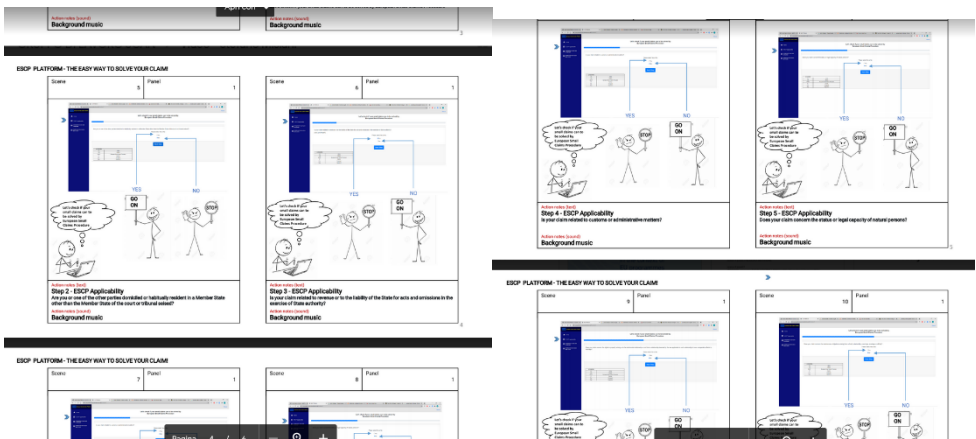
Action notes (sound)
Background music

Action notes (sound)
Background music

ESCP PLATFORM - THE EASY WAY TO SOLVE YOUR CLAIM!

| Scene 5 | Panel 1 |
|---|---|

YES
NO
GO ON
STOP
Let's check if your small claims can be solved by European Small Claims Procedure

Action notes (text)
Step 2 - ESCP Applicability
Are you or one of the other parties domiciled or habitually resident in a Member State other than the Member State of the court or tribunal seized?

Action notes (sound)
Background music

| Scene 6 | Panel 1 |
|---|---|

YES
NO
GO ON
STOP
Let's check if your small claims can be solved by European Small Claims Procedure

Action notes (text)
Step 3 - ESCP Applicability
Is your claim related to revenue or to the liability of the State for acts and omissions in the exercise of State authority?

Action notes (sound)
Background music

ESCP PLATFORM - THE EASY WAY TO SOLVE YOUR CLAIM!

| Scene 7 | Panel 1 |
|---|---|

| Scene 8 | Panel 1 |
|---|---|

YES
NO
GO ON
STOP
Let's check if your small claims can be solved by European Small Claims Procedure

Action notes (text)
Step 4 - ESCP Applicability
Is your claim related to customs or administrative matters?

Action notes (sound)
Background music

YES
NO
GO ON
STOP
Let's check if your small claims can be solved by European Small Claims Procedure

Action notes (text)
Step 5 - ESCP Applicability
Does your claim concern the status or legal capacity of natural persons?

Action notes (sound)
Background music

ESCP PLATFORM - THE EASY WAY TO SOLVE YOUR CLAIM!

| Scene 9 | Panel 1 |
|---|---|

| Scene 10 | Panel 1 |
|---|---|

YES
NO
GO ON
STOP